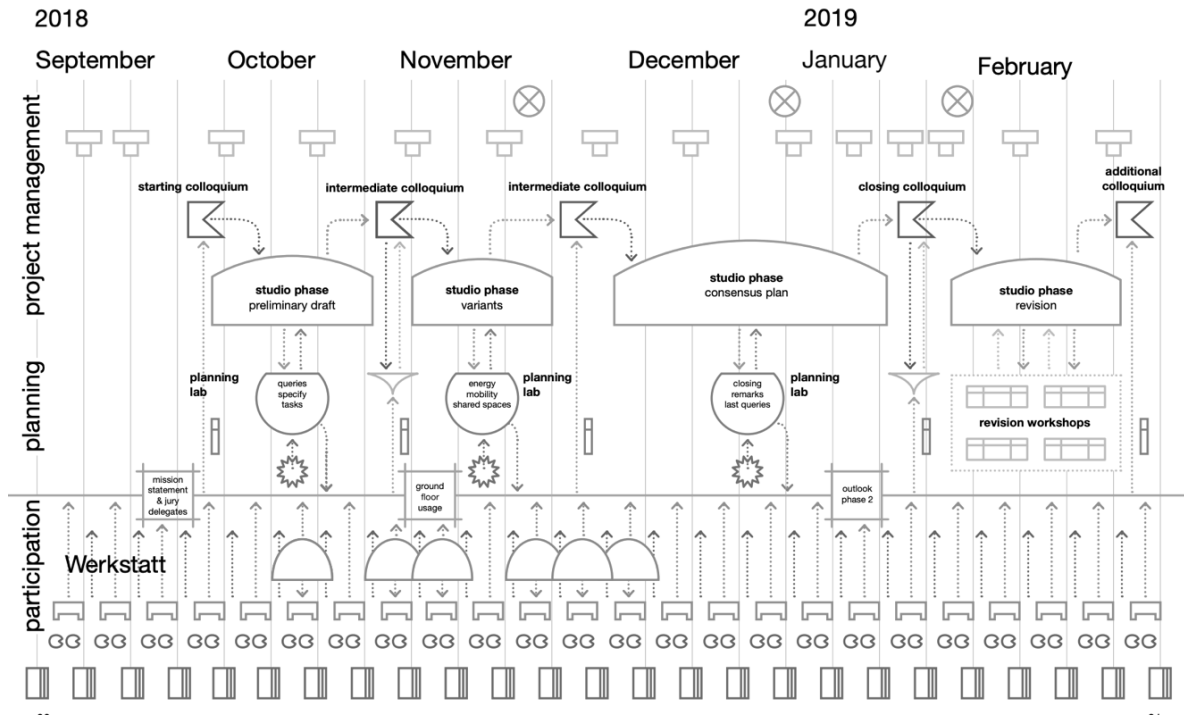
2018

2019

September October November December January February

project management

planning

participation

starting colloquium

intermediate colloquium

intermediate colloquium

closing colloquium

additional colloquium

studio phase
preliminary draft

studio phase
variants

studio phase
consensus plan

studio phase
revision

planning lab

queries
specify
tasks

energy
mobility
shared spaces

planning lab

closing
remarks
last queries

planning lab

revision workshops

mission statement & jury delegates

ground floor usage

outlook phase 2

Werkstatt